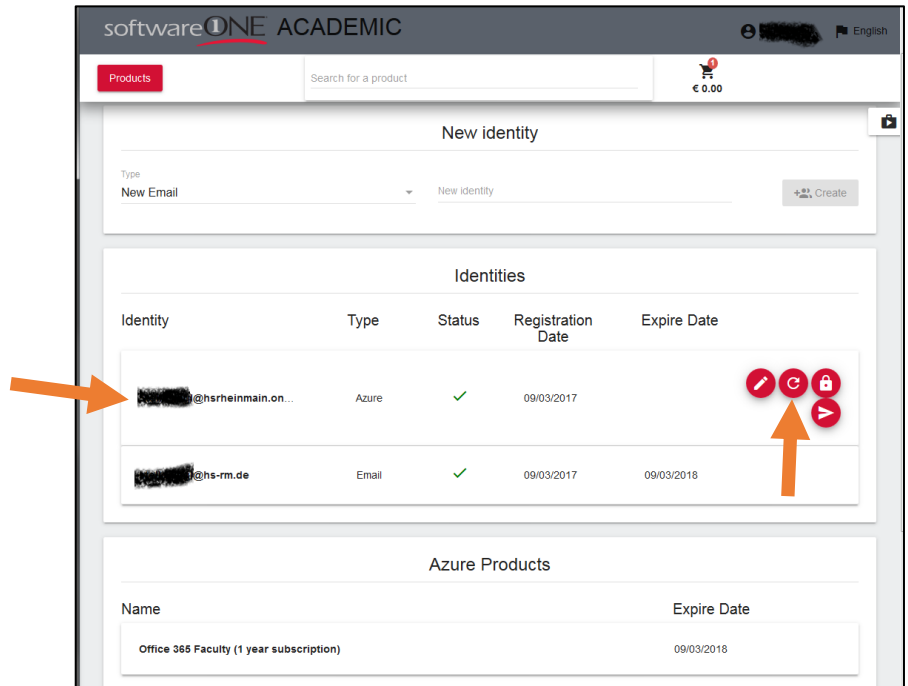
softwareONE ACADEMIC

English

Products

Search for a product

€ 0.00

New identity

Type
New Email

New identity

Create

Identities

| Identity | Type | Status | Registration Date | Expire Date |
|---|---|---|---|---|
| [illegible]@hsrheinmain.on... | Azure | ✓ | 09/03/2017 | |
| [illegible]@hs-rm.de | Email | ✓ | 09/03/2017 | 09/03/2018 |

Azure Products

| Name | Expire Date |
|---|---|
| Office 365 Faculty (1 year subscription) | 09/03/2018 |